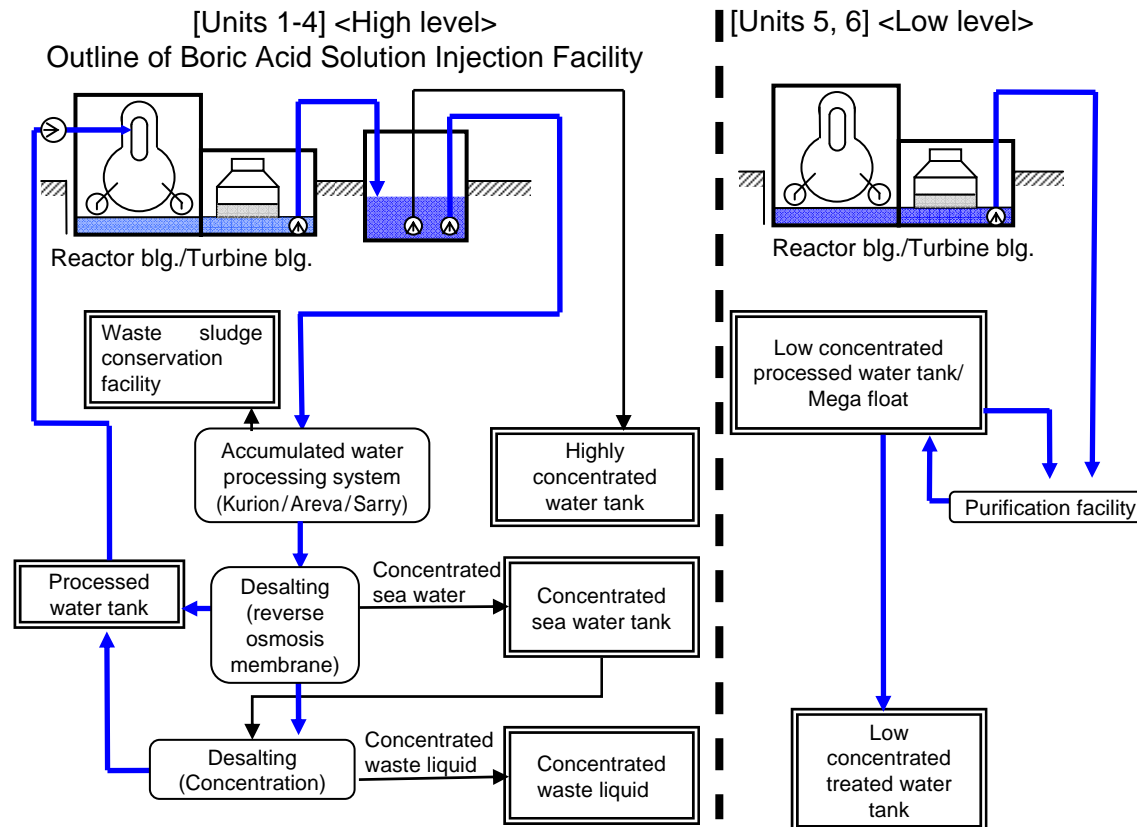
[Units 1-4] <High level>
Outline of Boric Acid Solution Injection Facility

[Units 5, 6] <Low level>

Reactor blg./Turbine blg.

Reactor blg./Turbine blg.

Waste sludge conservation facility

Accumulated water processing system (Kurion/Areva/Sarry)

Highly concentrated water tank

Low concentrated processed water tank/ Mega float

Purification facility

Processed water tank

Desalting (reverse osmosis membrane)

Concentrated sea water

Concentrated sea water tank

Desalting (Concentration)

Concentrated waste liquid

Concentrated waste liquid

Low concentrated treated water tank